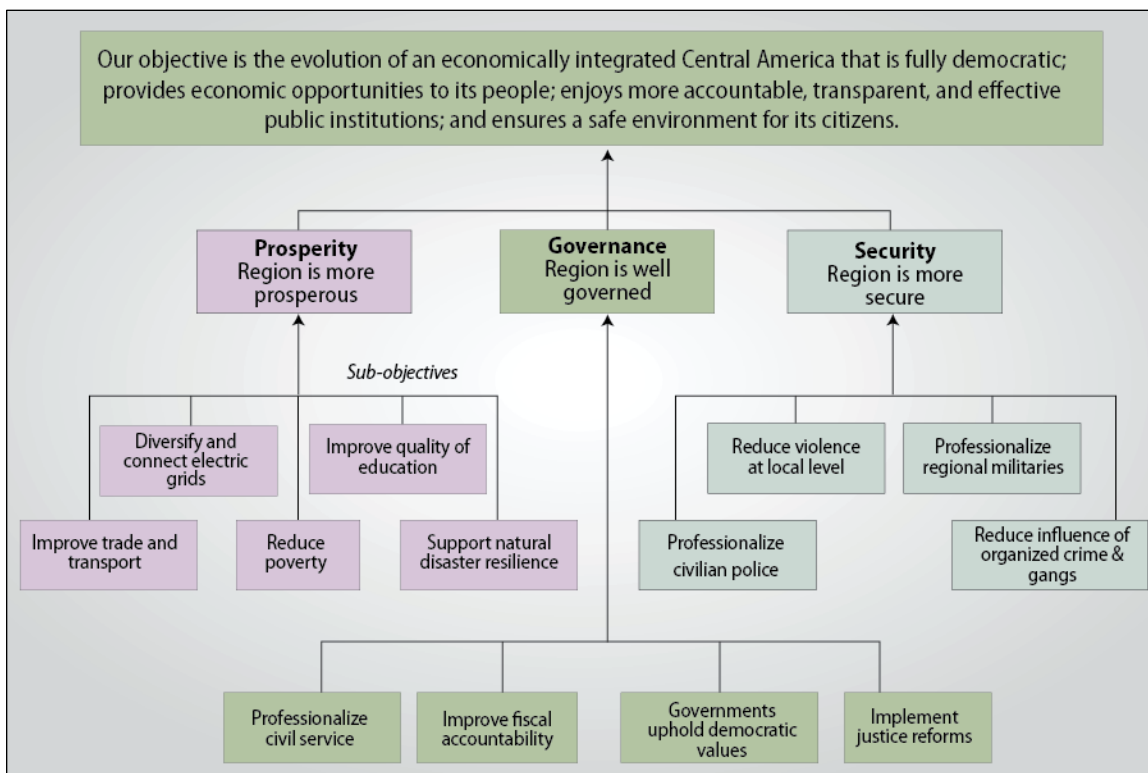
Our objective is the evolution of an economically integrated Central America that is fully democratic; provides economic opportunities to its people; enjoys more accountable, transparent, and effective public institutions; and ensures a safe environment for its citizens.

**Prosperity**
Region is more prosperous

**Governance**
Region is well governed

**Security**
Region is more secure

*Sub-objectives*

Diversify and connect electric grids

Improve quality of education

Improve trade and transport

Reduce poverty

Support natural disaster resilience

Reduce violence at local level

Professionalize regional militaries

Professionalize civilian police

Reduce influence of organized crime & gangs

Professionalize civil service

Improve fiscal accountability

Governments uphold democratic values

Implement justice reforms